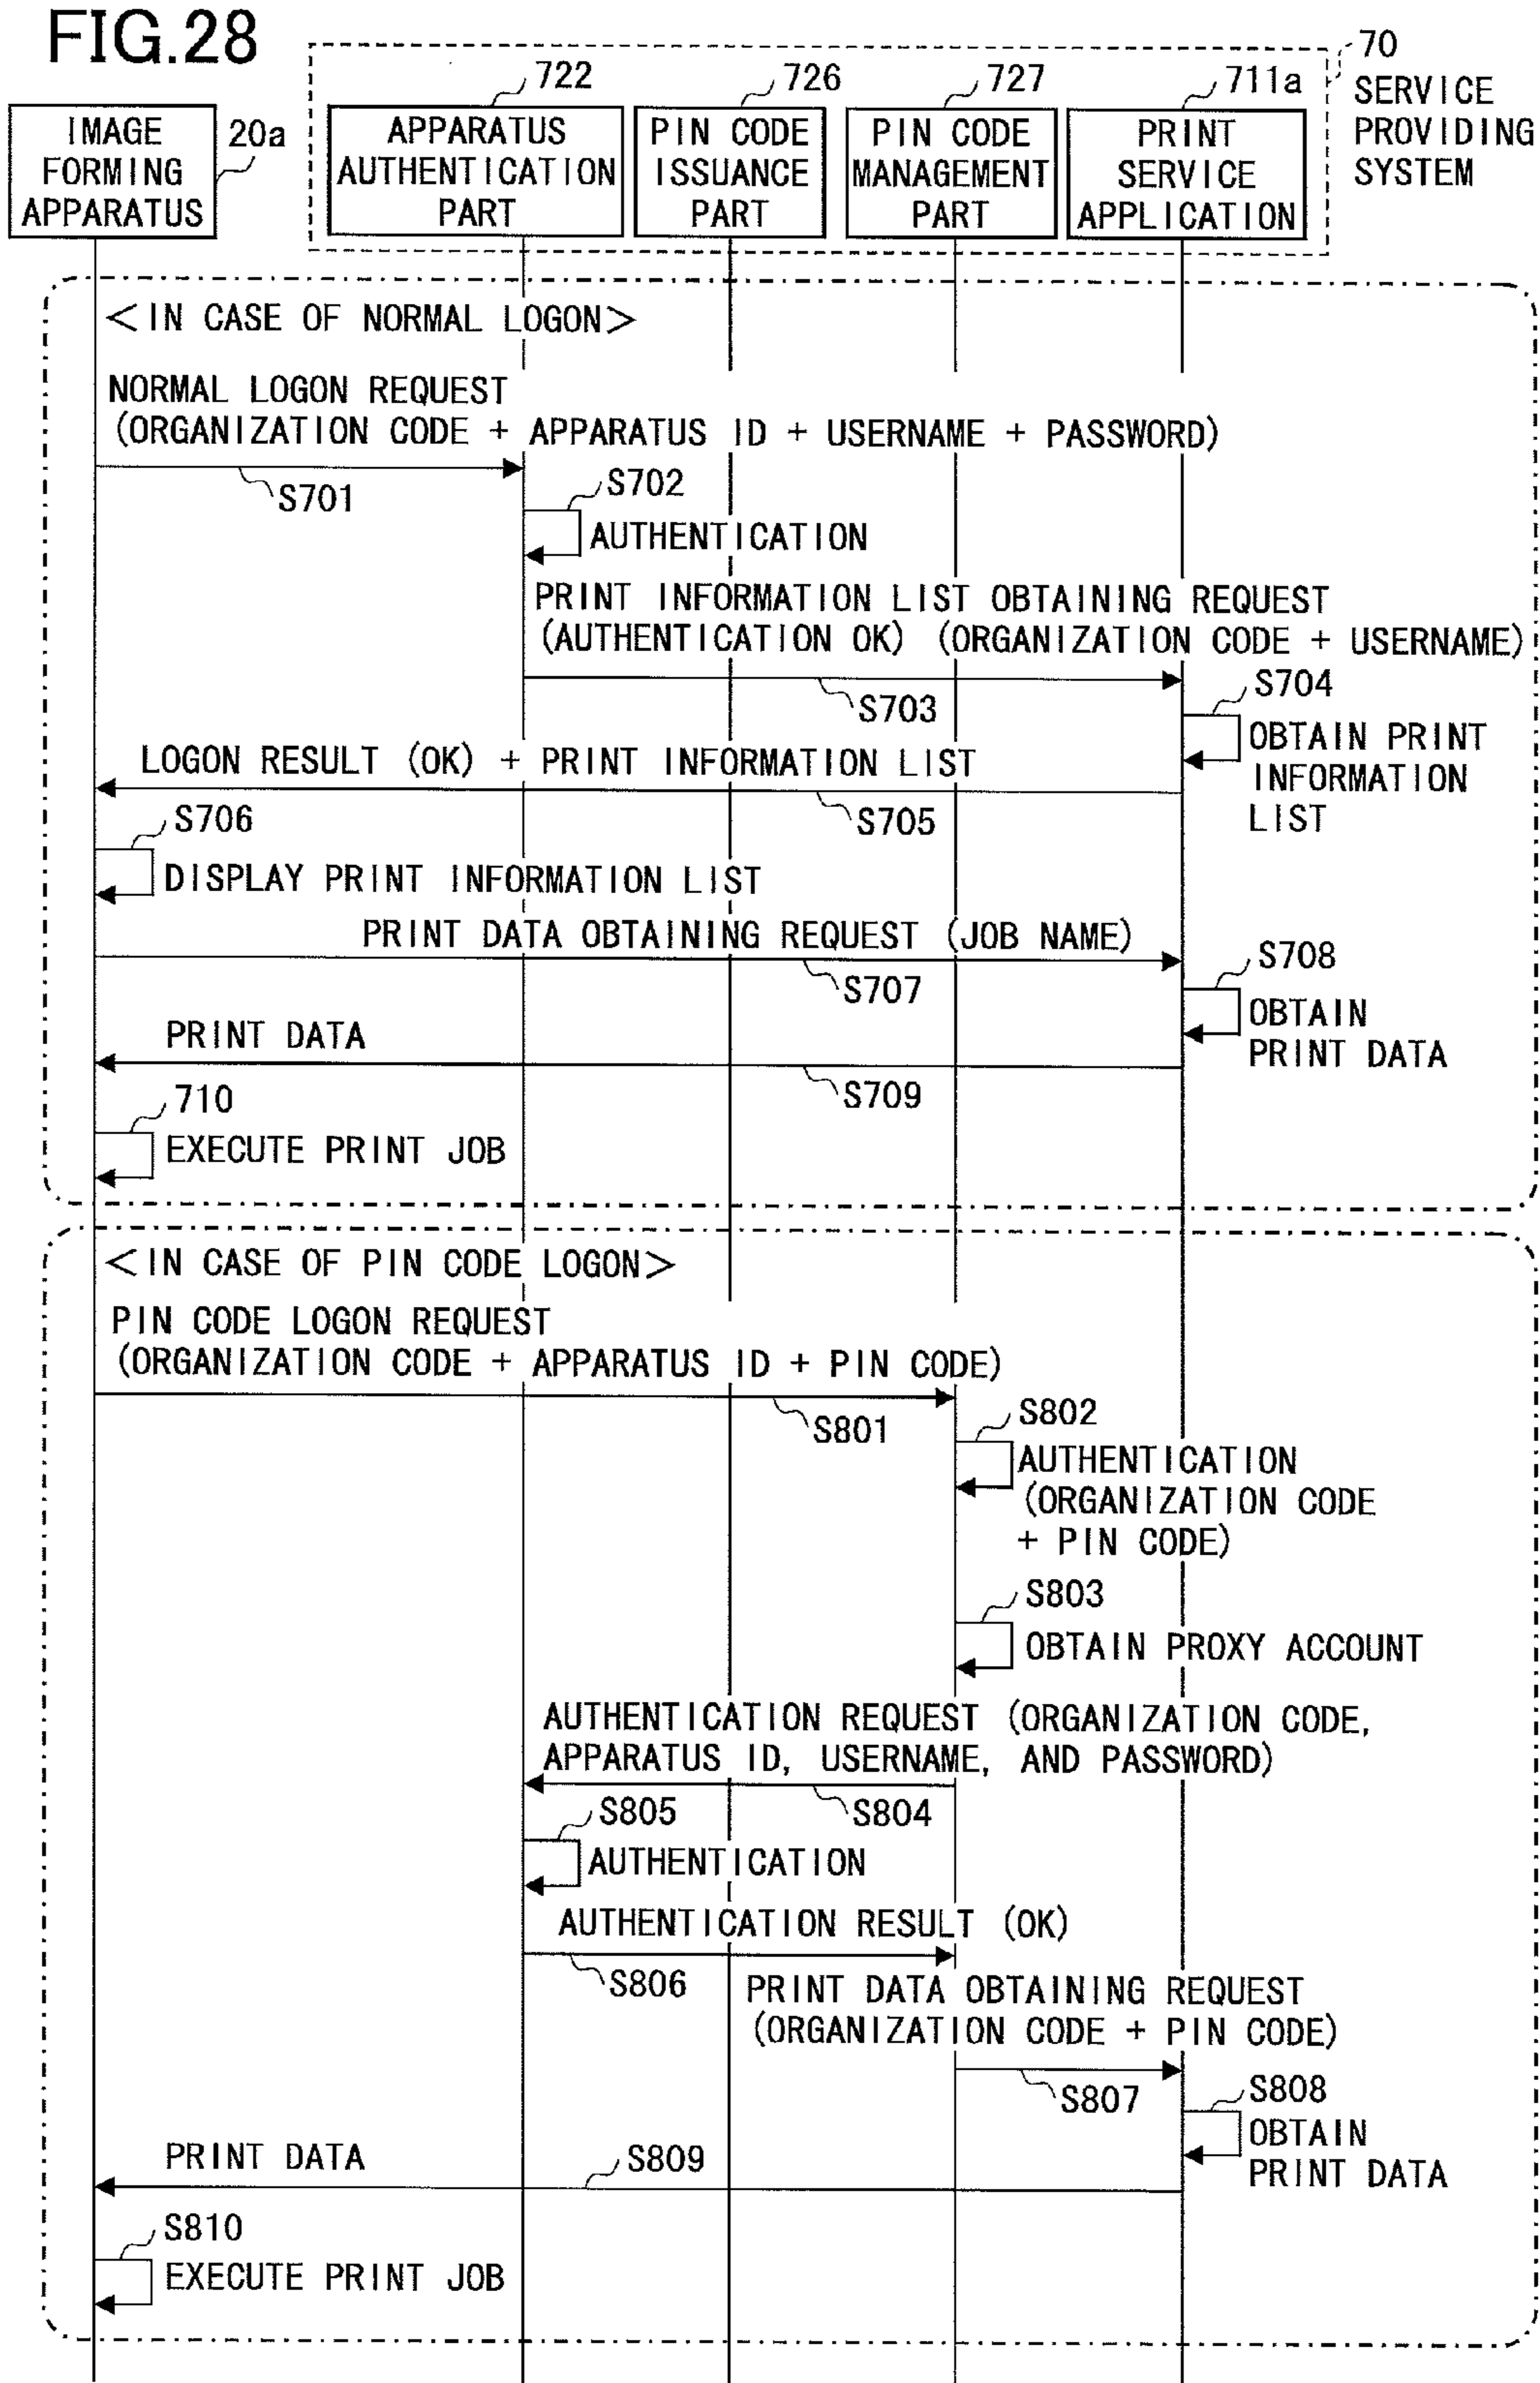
FIG.28

IMAGE FORMING APPARATUS 20a

722 APPARATUS AUTHENTICATION PART

726 PIN CODE ISSUANCE PART

727 PIN CODE MANAGEMENT PART

711a PRINT SERVICE APPLICATION

70 SERVICE PROVIDING SYSTEM

<IN CASE OF NORMAL LOGON>

NORMAL LOGON REQUEST (ORGANIZATION CODE + APPARATUS ID + USERNAME + PASSWORD)

S701

S702 AUTHENTICATION

PRINT INFORMATION LIST OBTAINING REQUEST (AUTHENTICATION OK) (ORGANIZATION CODE + USERNAME)

S703

S704 OBTAIN PRINT INFORMATION LIST

LOGON RESULT (OK) + PRINT INFORMATION LIST

S705

S706 DISPLAY PRINT INFORMATION LIST

PRINT DATA OBTAINING REQUEST (JOB NAME)

S707

S708 OBTAIN PRINT DATA

PRINT DATA

S709

710 EXECUTE PRINT JOB

<IN CASE OF PIN CODE LOGON>

PIN CODE LOGON REQUEST (ORGANIZATION CODE + APPARATUS ID + PIN CODE)

S801

S802 AUTHENTICATION (ORGANIZATION CODE + PIN CODE)

S803 OBTAIN PROXY ACCOUNT

AUTHENTICATION REQUEST (ORGANIZATION CODE, APPARATUS ID, USERNAME, AND PASSWORD)

S804

S805 AUTHENTICATION

AUTHENTICATION RESULT (OK)

S806

PRINT DATA OBTAINING REQUEST (ORGANIZATION CODE + PIN CODE)

S807

S808 OBTAIN PRINT DATA

PRINT DATA

S809

S810 EXECUTE PRINT JOB